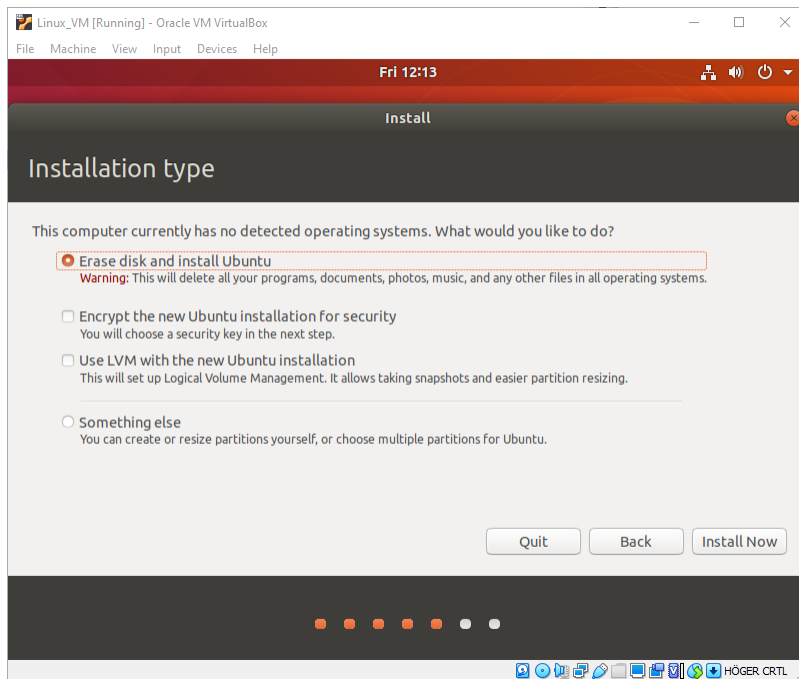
Linux_VM [Running] - Oracle VM VirtualBox

File Machine View Input Devices Help

Fri 12:13

Install

Installation type

This computer currently has no detected operating systems. What would you like to do?

Erase disk and install Ubuntu
Warning: This will delete all your programs, documents, photos, music, and any other files in all operating systems.

Encrypt the new Ubuntu installation for security
You will choose a security key in the next step.

Use LVM with the new Ubuntu installation
This will set up Logical Volume Management. It allows taking snapshots and easier partition resizing.

Something else
You can create or resize partitions yourself, or choose multiple partitions for Ubuntu.

Quit Back Install Now

HÖGER CRTL